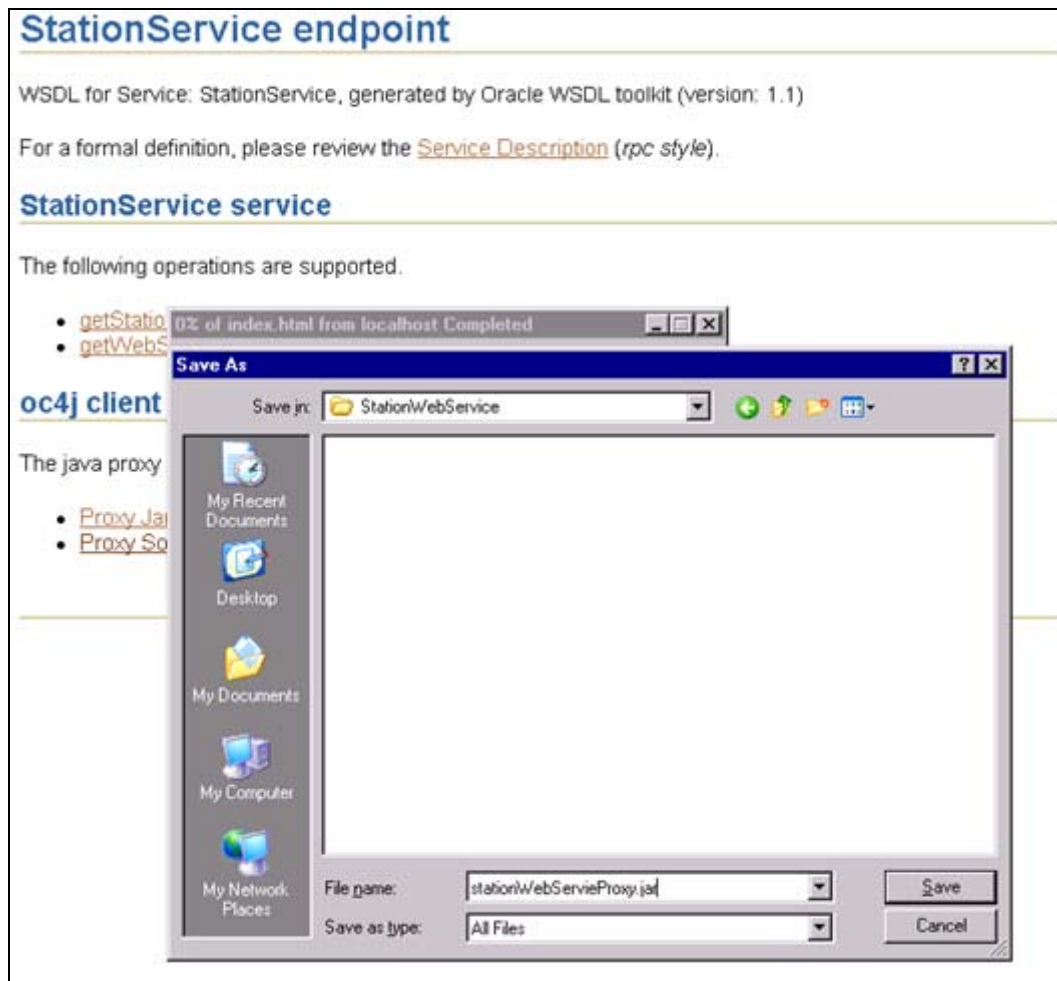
StationService endpoint

WSDL for Service: StationService, generated by Oracle WSDL toolkit (version: 1.1)

For a formal definition, please review the Service Description (rpc style).

StationService service

The following operations are supported.

- getStatio
- getWebS

0% of index.html from localhost Completed

oc4j client

The java proxy

- Proxy Ja
- Proxy So

Save As

Save in: StationWebService

My Recent Documents

Desktop

My Documents

My Computer

My Network Places

File name: stationWebServieProxy.jar

Save as type: All Files

Save

Cancel